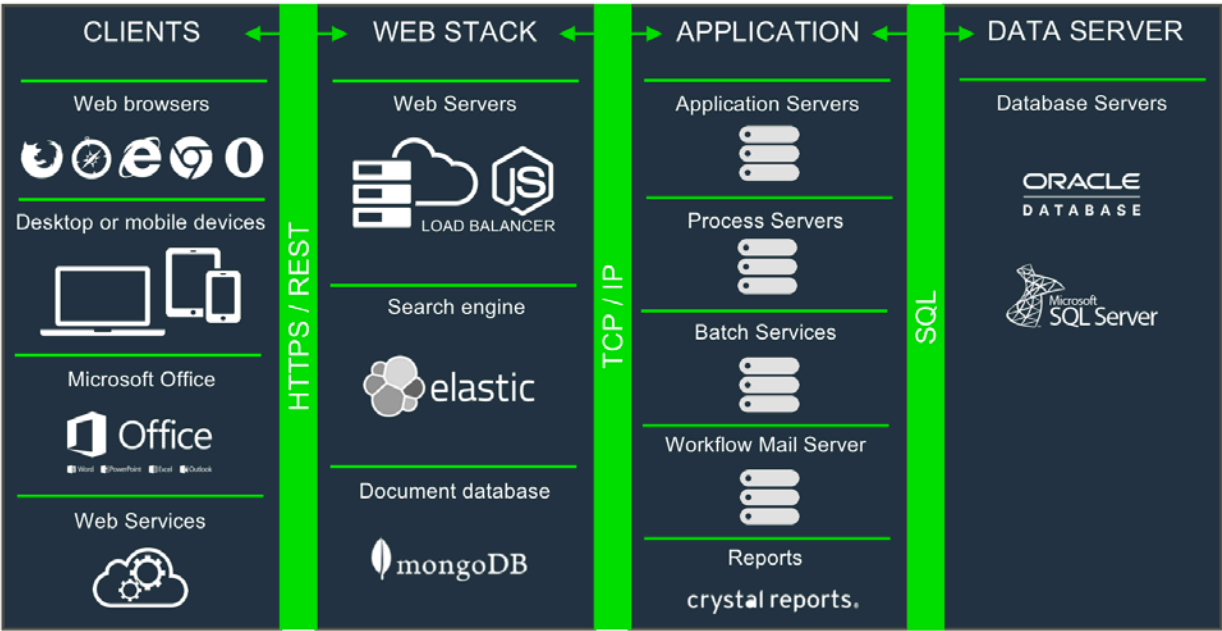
CLIENTS

Web browsers

Desktop or mobile devices

Microsoft Office

Office

Word PowerPoint Excel Outlook

Web Services

HTTPS / REST

WEB STACK

Web Servers

JS

LOAD BALANCER

Search engine

elastic

Document database

mongoDB

TCP / IP

APPLICATION

Application Servers

Process Servers

Batch Services

Workflow Mail Server

Reports

crystal reports.

SQL

DATA SERVER

Database Servers

ORACLE
DATABASE

Microsoft
SQL Server